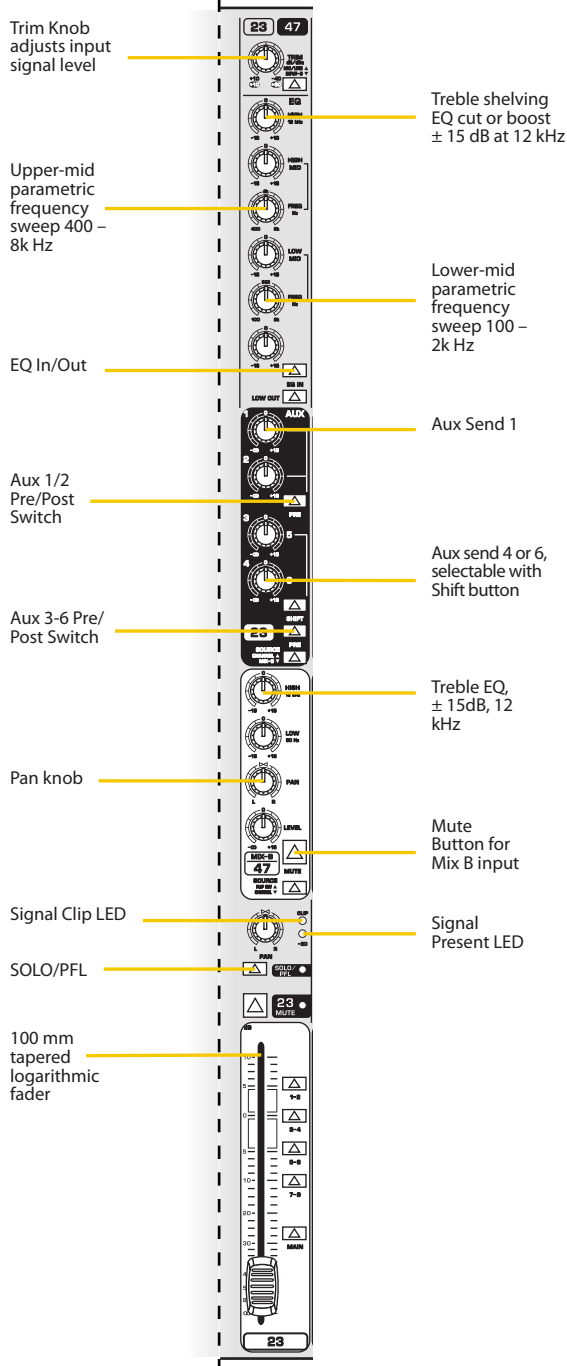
Trim Knob adjusts input signal level

Treble shelving EQ cut or boost ± 15 dB at 12 kHz

Upper-mid parametric frequency sweep 400 – 8k Hz

Lower-mid parametric frequency sweep 100 – 2k Hz

EQ In/Out

Aux Send 1

Aux 1/2 Pre/Post Switch

Aux send 4 or 6, selectable with Shift button

Aux 3-6 Pre/ Post Switch

Treble EQ, ± 15dB, 12 kHz

Pan knob

Mute Button for Mix B input

Signal Clip LED

Signal Present LED

SOLO/PFL

100 mm tapered logarithmic fader

23 47
TRIM
EQ
HIGH MID
FREQ
LOW MID
FREQ
EQ IN
LOW CUT
AUX
1
2
PRE
3
5
4
SHIFT
23
PRE
SOURCE
HIGH
LOW
PAN
L R
LEVEL
MIX-B
47
SOURCE
MUTE
CLIP
-20
PAN
SOLO/PFL
23
MUTE
1-2
3-4
5-6
7-8
MAIN
23